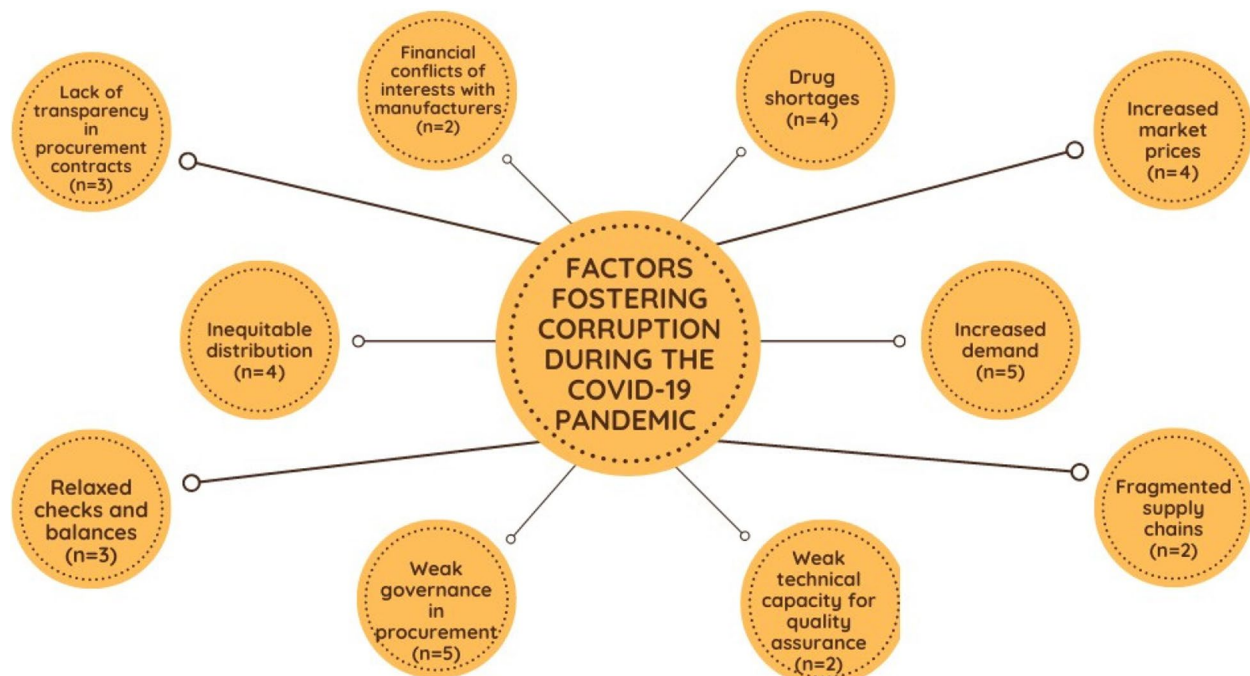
Lack of transparency in procurement contracts (n=3)

Financial conflicts of interests with manufacturers (n=2)

Drug shortages (n=4)

Increased market prices (n=4)

Inequitable distribution (n=4)

FACTORS FOSTERING CORRUPTION DURING THE COVID-19 PANDEMIC

Increased demand (n=5)

Relaxed checks and balances (n=3)

Weak governance in procurement (n=5)

Weak technical capacity for quality assurance (n=2)

Fragmented supply chains (n=2)